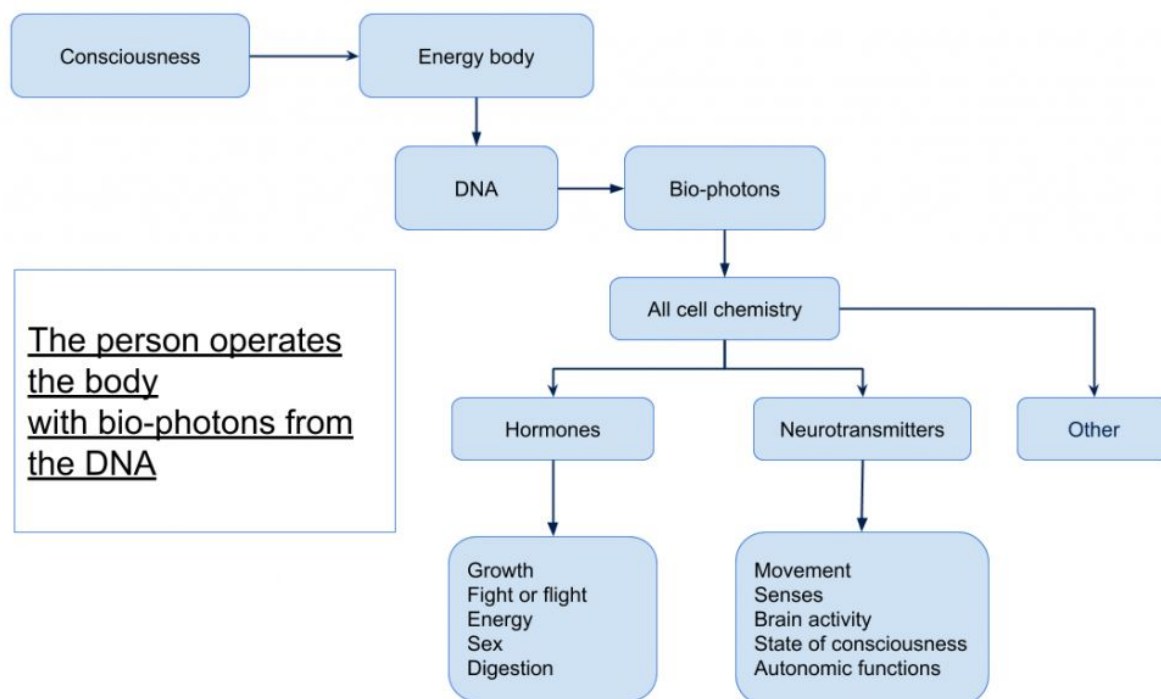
Consciousness

Energy body

DNA

Bio-photons

All cell chemistry

The person operates the body with bio-photons from the DNA

Hormones

Neurotransmitters

Other

Growth
Fight or flight
Energy
Sex
Digestion

Movement
Senses
Brain activity
State of consciousness
Autonomic functions